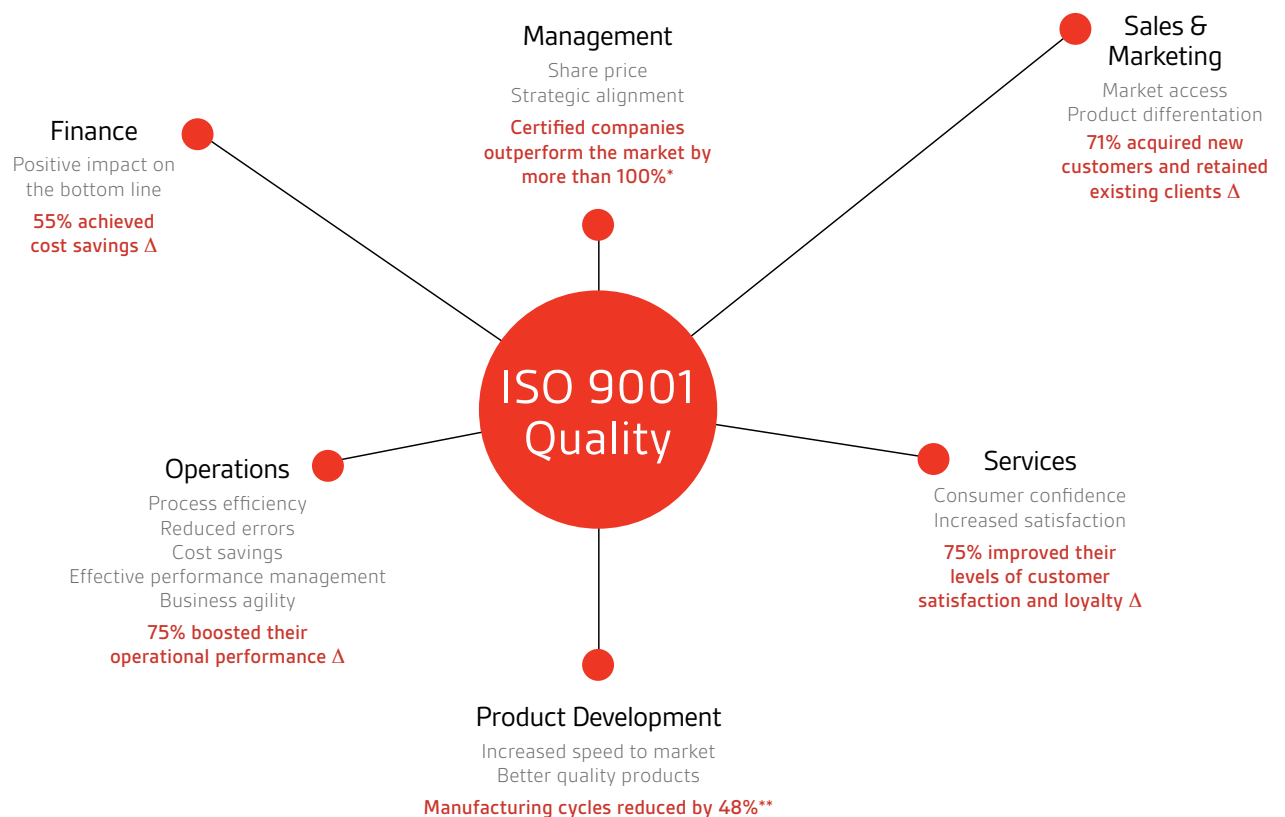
Management
Share price
Strategic alignment
Certified companies outperform the market by more than 100%*

Sales & Marketing
Market access
Product differentation
71% acquired new customers and retained existing clients Δ

Finance
Positive impact on the bottom line
55% achieved cost savings Δ

ISO 9001 Quality

Operations
Process efficiency
Reduced errors
Cost savings
Effective performance management
Business agility
75% boosted their operational performance Δ

Services
Consumer confidence
Increased satisfaction
75% improved their levels of customer satisfaction and loyalty Δ

Product Development
Increased speed to market
Better quality products
Manufacturing cycles reduced by 48%**